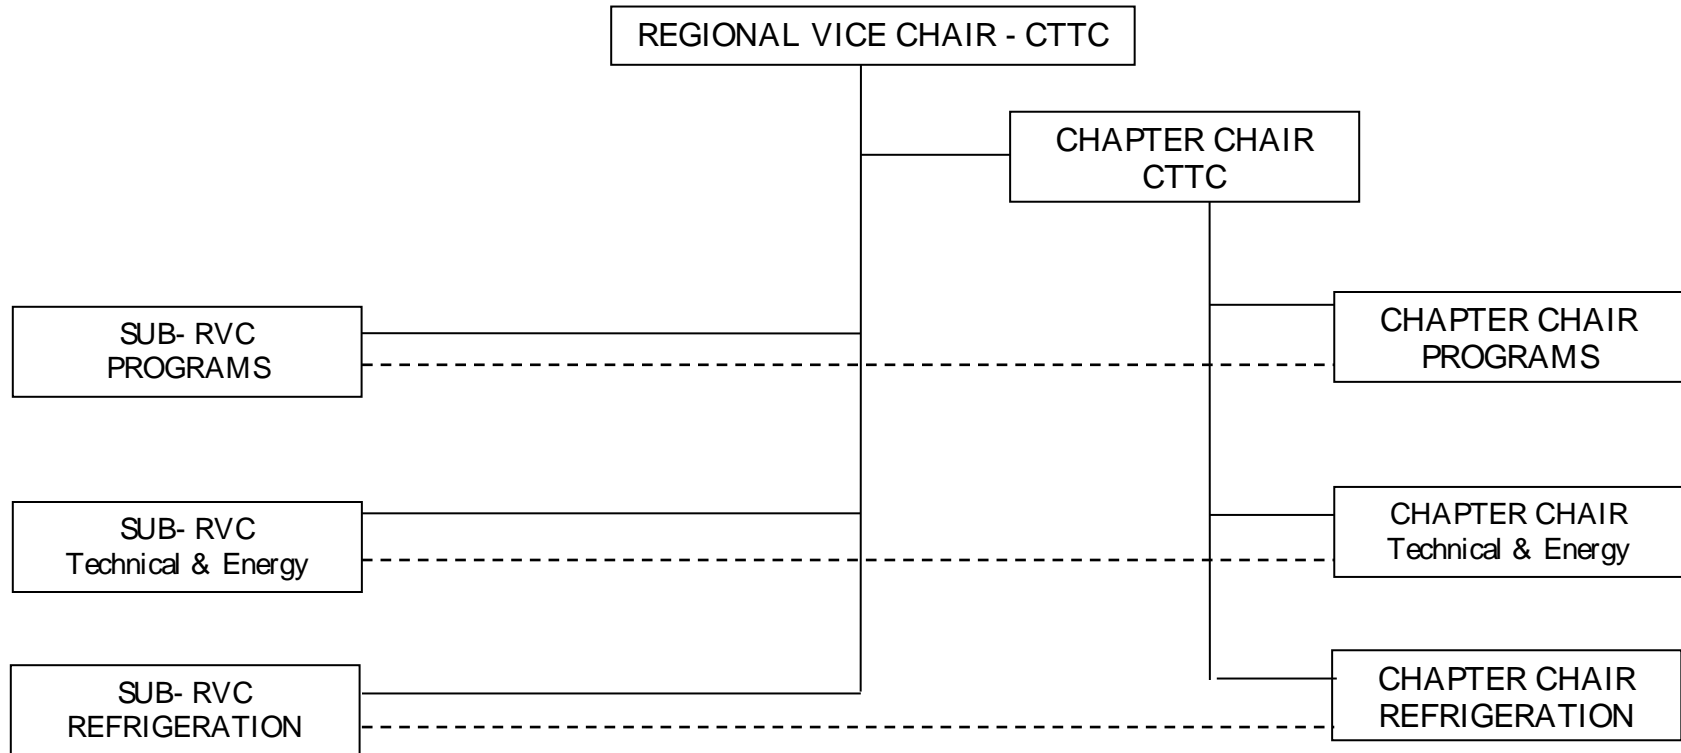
REGIONAL VICE CHAIR - CTTC

CHAPTER CHAIR
CTTC

SUB- RVC
PROGRAMS

CHAPTER CHAIR
PROGRAMS

SUB- RVC
Technical & Energy

CHAPTER CHAIR
Technical & Energy

SUB- RVC
REFRIGERATION

CHAPTER CHAIR
REFRIGERATION